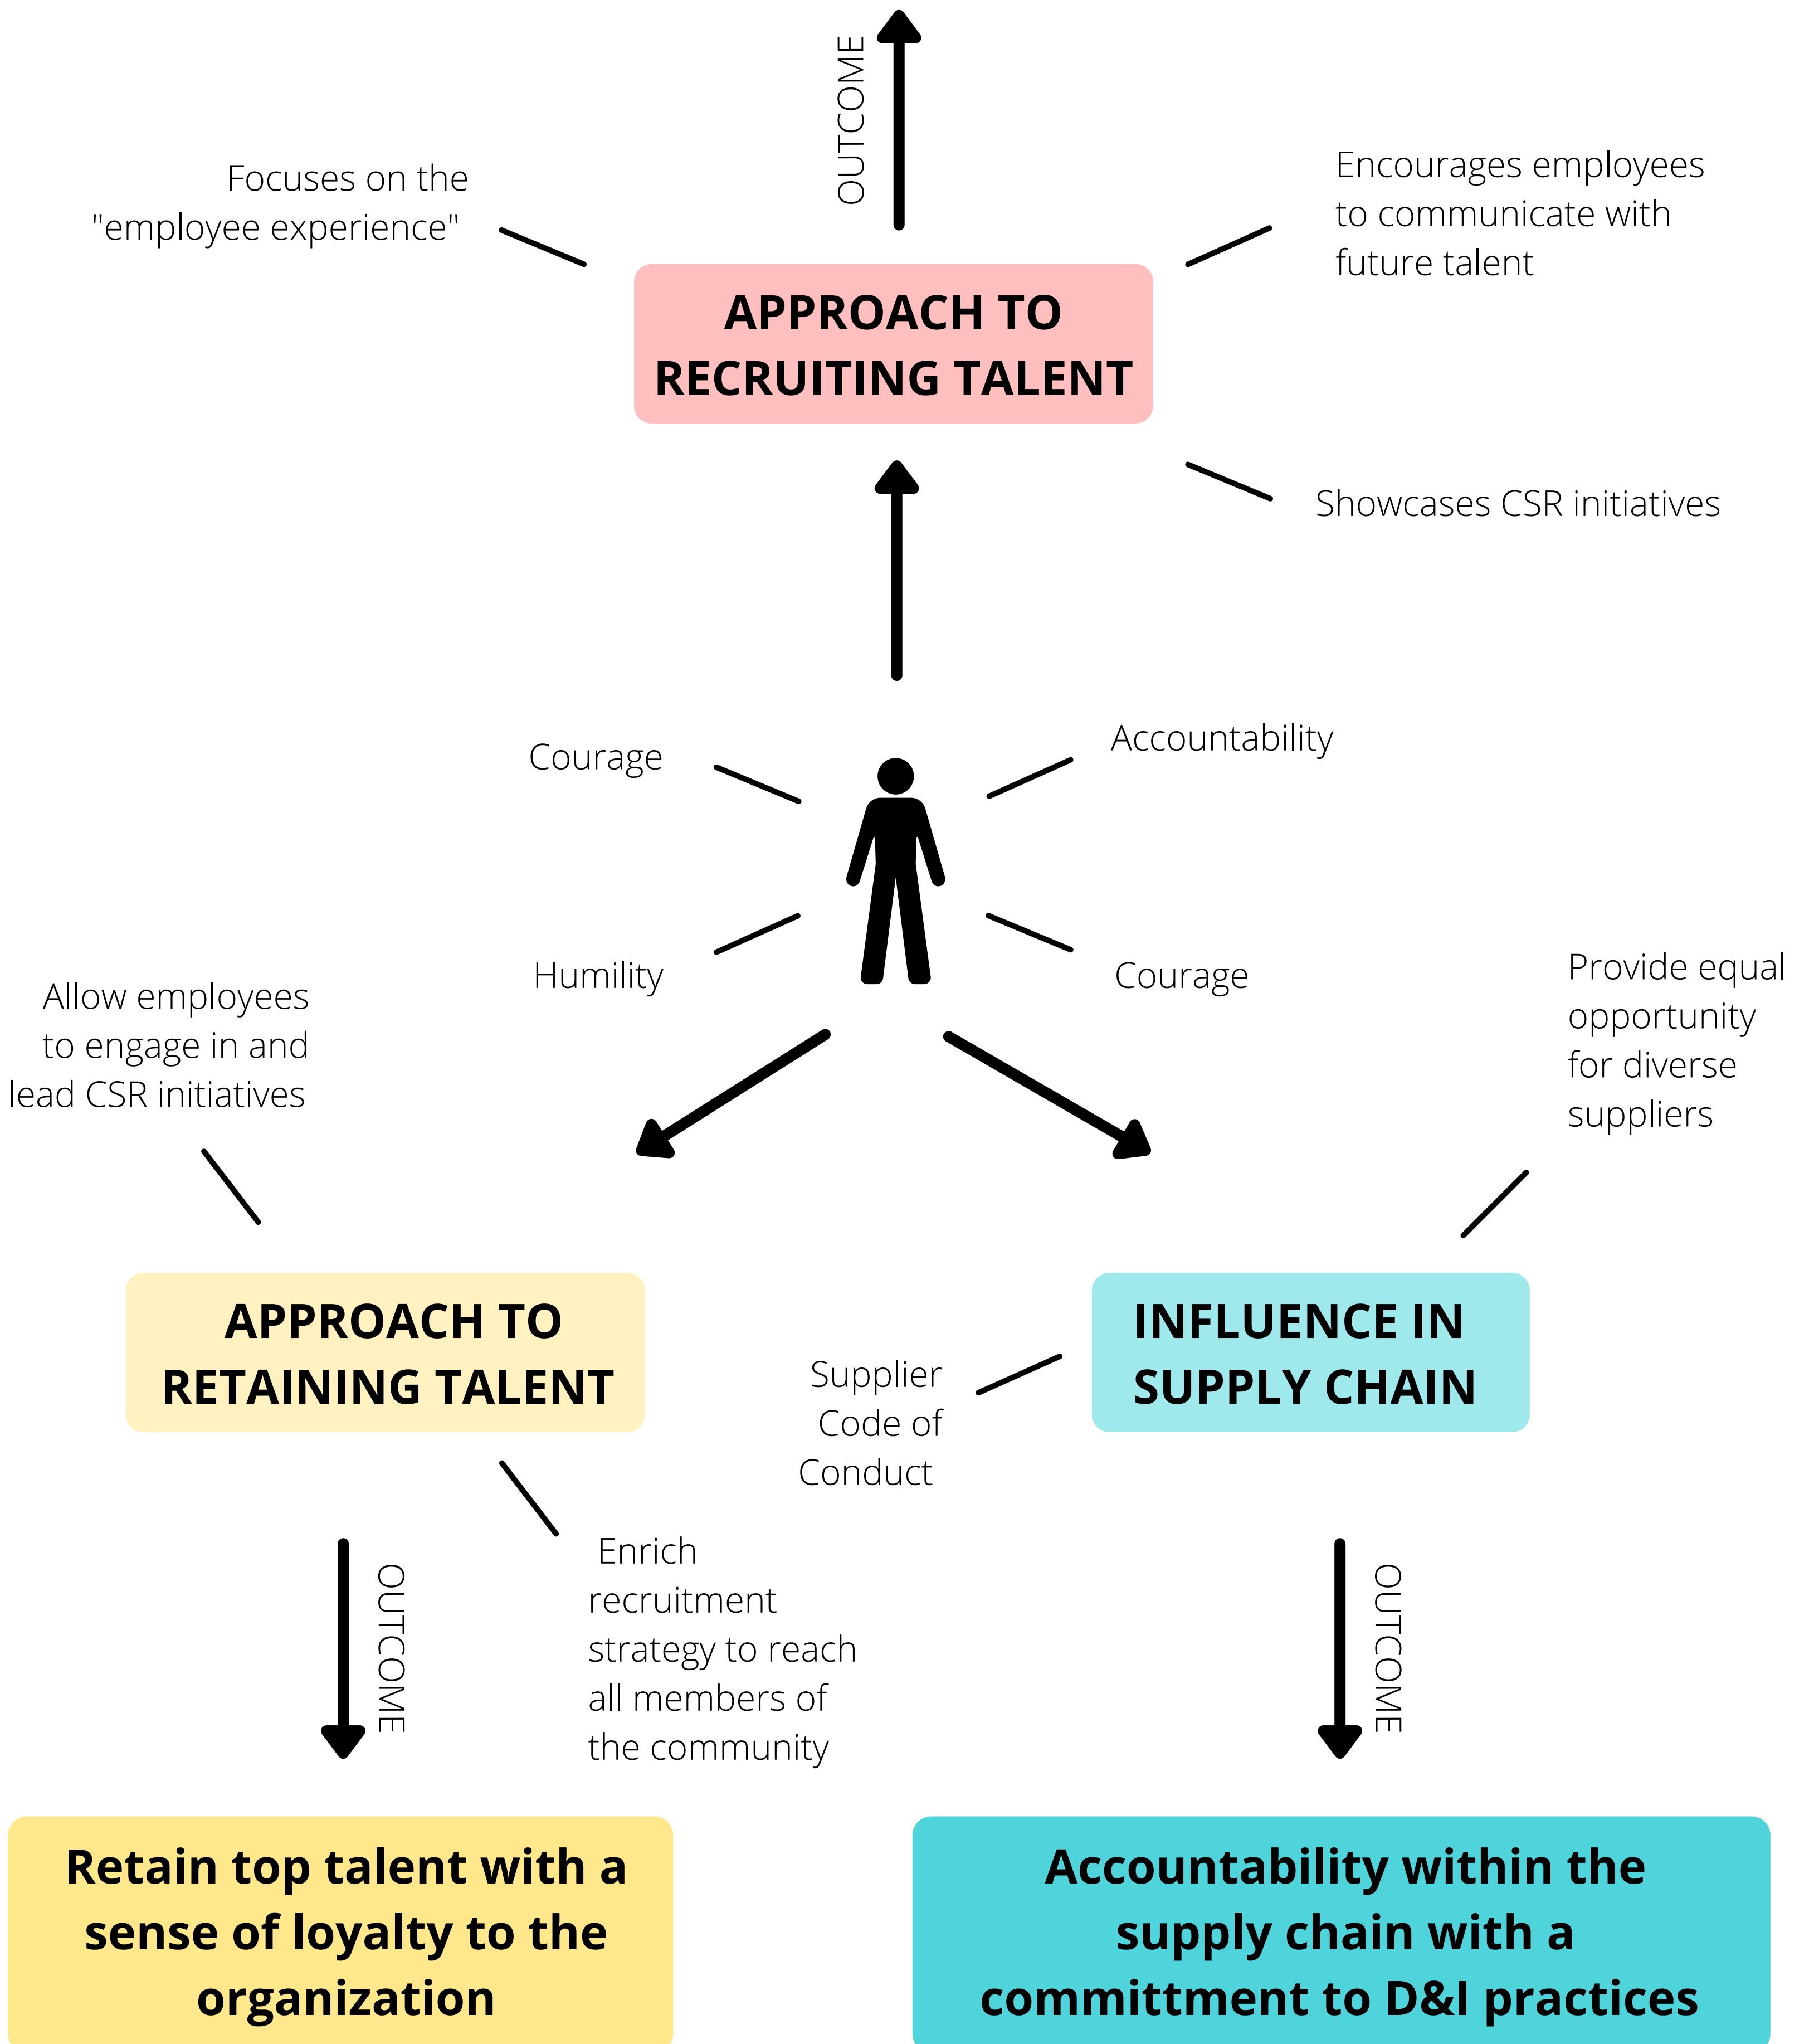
OUTCOME

Focuses on the "employee experience"

Encourages employees to communicate with future talent

APPROACH TO RECRUITING TALENT

Showcases CSR initiatives

Courage

Accountability

Humility

Courage

Allow employees to engage in and lead CSR initiatives

Provide equal opportunity for diverse suppliers

APPROACH TO RETAINING TALENT

Supplier Code of Conduct

INFLUENCE IN SUPPLY CHAIN

OUTCOME

Enrich recruitment strategy to reach all members of the community

OUTCOME

Retain top talent with a sense of loyalty to the organization

Accountability within the supply chain with a committment to D&I practices